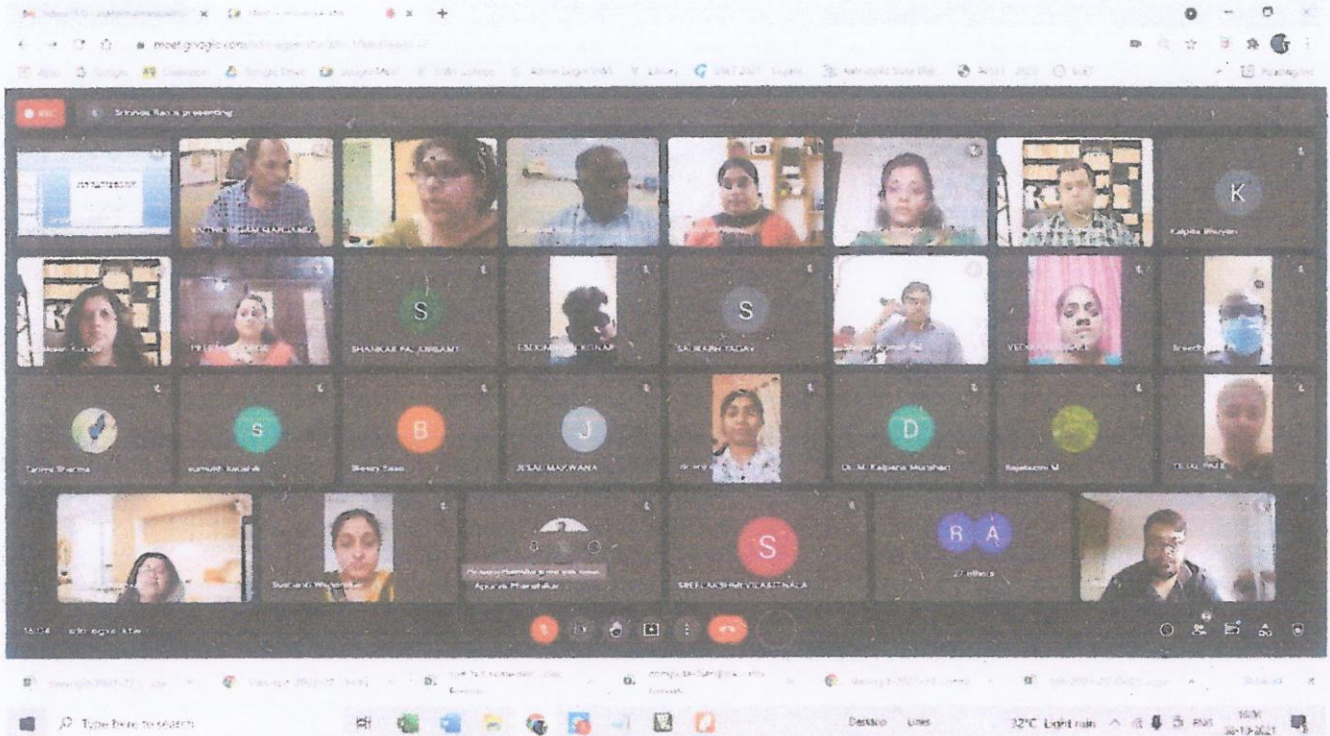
meet.google.com

REC

Srinivas Rao is presenting

K

Kalpita Bhuyan

S

SHANKAR PAL

S

S

B

J

JESAL MAKWANA

D

Dr. M. Kalpana Murahari

Rajalaxmi M

S

SREELAKSHMI VELAGAPALLI

R A

27 others

Apurva Phanshikar

16:04

Type here to search

32°C Light rain